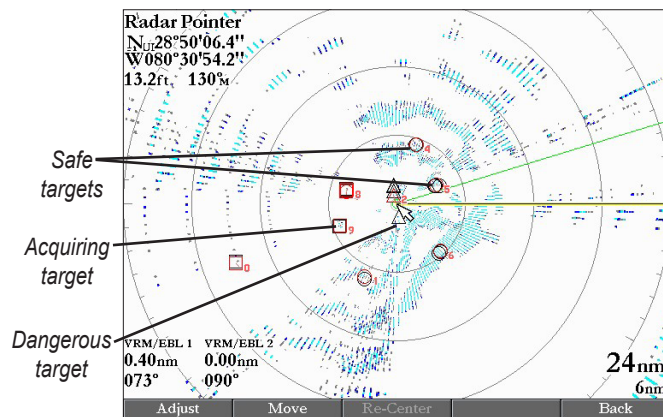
Radar Pointer
N$_{UL}$28°50'06.4"
W080°30'54.2"
13.2ft 130°M

Safe targets

Acquiring target

Dangerous target

4
5
9
9
2
6
0
1

VRM/EBL 1
0.40nm
073°

VRM/EBL 2
0.00nm
090°

24nm
6nm

Adjust
Move
Re-Center
Back